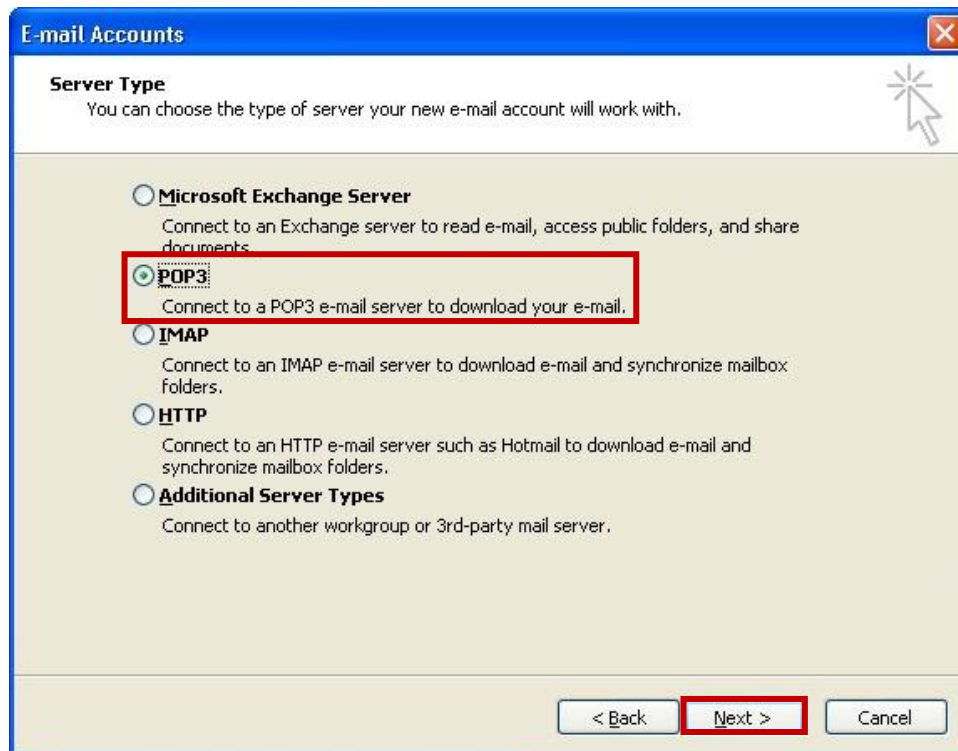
E-mail Accounts

Server Type
You can choose the type of server your new e-mail account will work with.

Microsoft Exchange Server
Connect to an Exchange server to read e-mail, access public folders, and share documents.

POP3
Connect to a POP3 e-mail server to download your e-mail.

IMAP
Connect to an IMAP e-mail server to download e-mail and synchronize mailbox folders.

HTTP
Connect to an HTTP e-mail server such as Hotmail to download e-mail and synchronize mailbox folders.

Additional Server Types
Connect to another workgroup or 3rd-party mail server.

< Back
Next >
Cancel